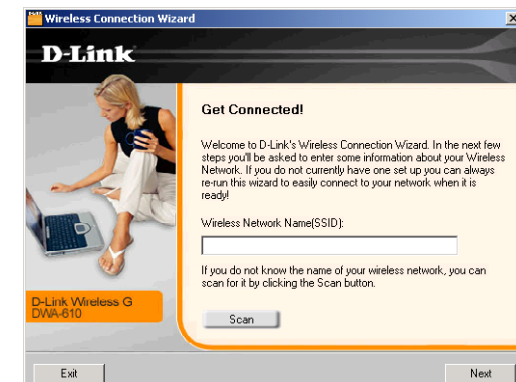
Wireless Connection Wizard

D-Link

Get Connected!

Welcome to D-Link's Wireless Connection Wizard. In the next few steps you'll be asked to enter some information about your Wireless Network. If you do not currently have one set up you can always re-run this wizard to easily connect to your network when it is ready!

Wireless Network Name(SSID):

If you do not know the name of your wireless network, you can scan for it by clicking the Scan button.

Scan

D-Link Wireless G
DWA-610

Exit

Next